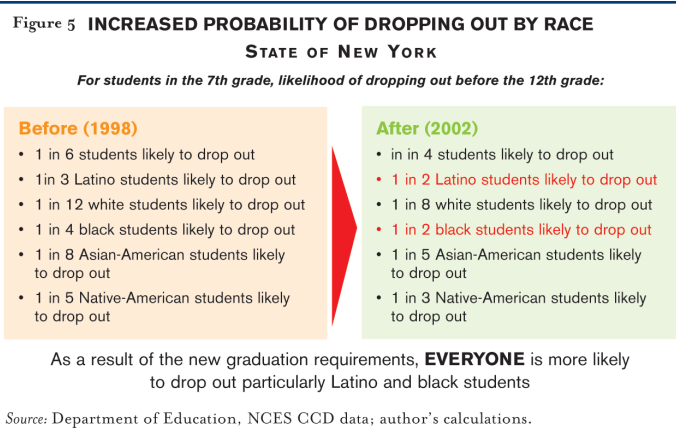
Figure 5 INCREASED PROBABILITY OF DROPPING OUT BY RACE

STATE OF NEW YORK

For students in the 7th grade, likelihood of dropping out before the 12th grade:

Before (1998)
• 1 in 6 students likely to drop out
• 1in 3 Latino students likely to drop out
• 1 in 12 white students likely to drop out
• 1 in 4 black students likely to drop out
• 1 in 8 Asian-American students likely to drop out
• 1 in 5 Native-American students likely to drop out

After (2002)
• in in 4 students likely to drop out
• 1 in 2 Latino students likely to drop out
• 1 in 8 white students likely to drop out
• 1 in 2 black students likely to drop out
• 1 in 5 Asian-American students likely to drop out
• 1 in 3 Native-American students likely to drop out

As a result of the new graduation requirements, EVERYONE is more likely to drop out particularly Latino and black students

Source: Department of Education, NCES CCD data; author's calculations.